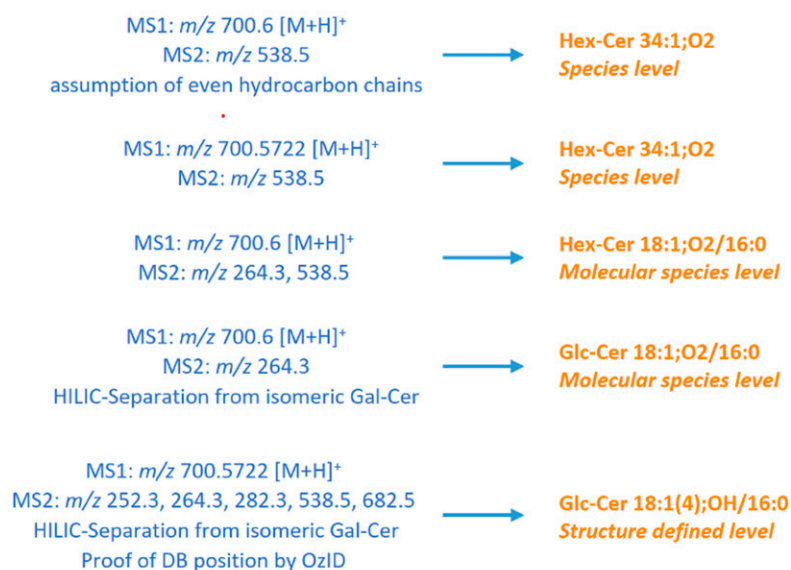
MS1: *m/z* 700.6 [M+H]$^+$
MS2: *m/z* 538.5
assumption of even hydrocarbon chains

Hex-Cer 34:1;O2
*Species level*

MS1: *m/z* 700.5722 [M+H]$^+$
MS2: *m/z* 538.5

Hex-Cer 34:1;O2
*Species level*

MS1: *m/z* 700.6 [M+H]$^+$
MS2: *m/z* 264.3, 538.5

Hex-Cer 18:1;O2/16:0
*Molecular species level*

MS1: *m/z* 700.6 [M+H]$^+$
MS2: *m/z* 264.3
HILIC-Separation from isomeric Gal-Cer

Glc-Cer 18:1;O2/16:0
*Molecular species level*

MS1: *m/z* 700.5722 [M+H]$^+$
MS2: *m/z* 252.3, 264.3, 282.3, 538.5, 682.5
HILIC-Separation from isomeric Gal-Cer
Proof of DB position by OzID

Glc-Cer 18:1(4);OH/16:0
*Structure defined level*